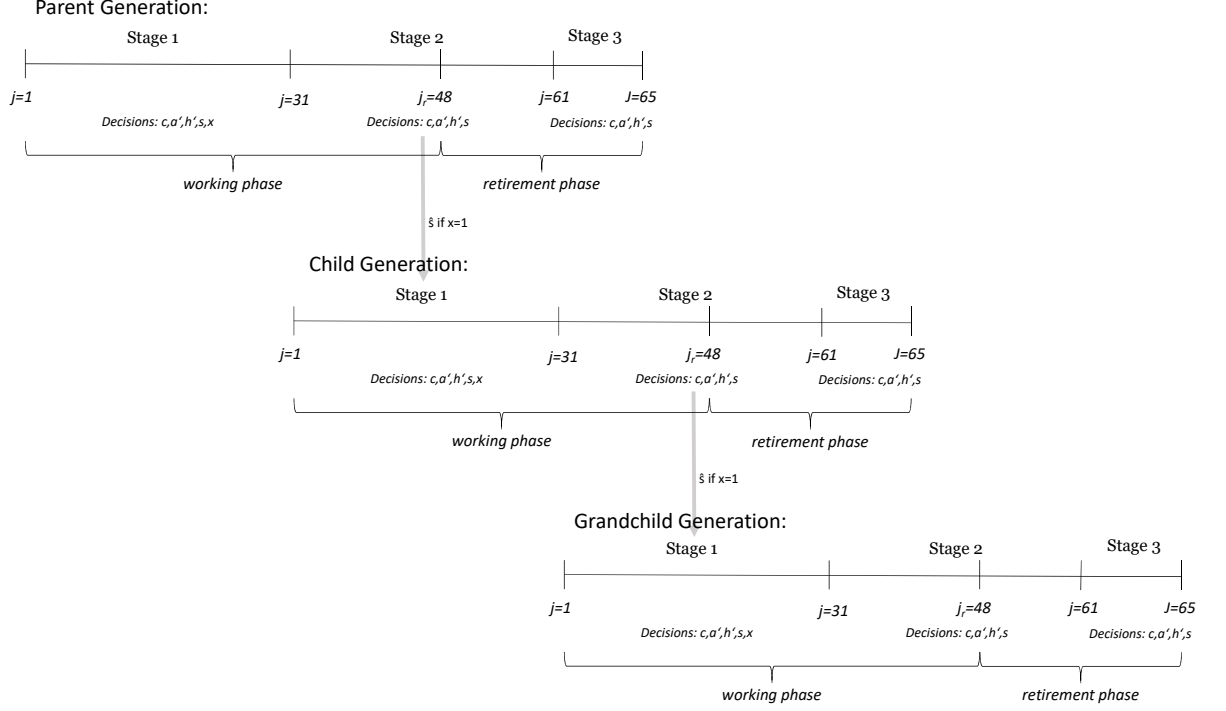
Parent Generation:

Stage 1

Stage 2

Stage 3

j=1

j=31

$j_r$=48

j=61

J=65

Decisions: c,a',h',s,x

Decisions: c,a',h',s

Decisions: c,a',h',s

working phase

retirement phase

ŝ if x=1

Child Generation:

Stage 1

Stage 2

Stage 3

j=1

j=31

$j_r$=48

j=61

J=65

Decisions: c,a',h',s,x

Decisions: c,a',h',s

Decisions: c,a',h',s

working phase

retirement phase

ŝ if x=1

Grandchild Generation:

Stage 1

Stage 2

Stage 3

j=1

j=31

$j_r$=48

j=61

J=65

Decisions: c,a',h',s,x

Decisions: c,a',h',s

Decisions: c,a',h',s

working phase

retirement phase